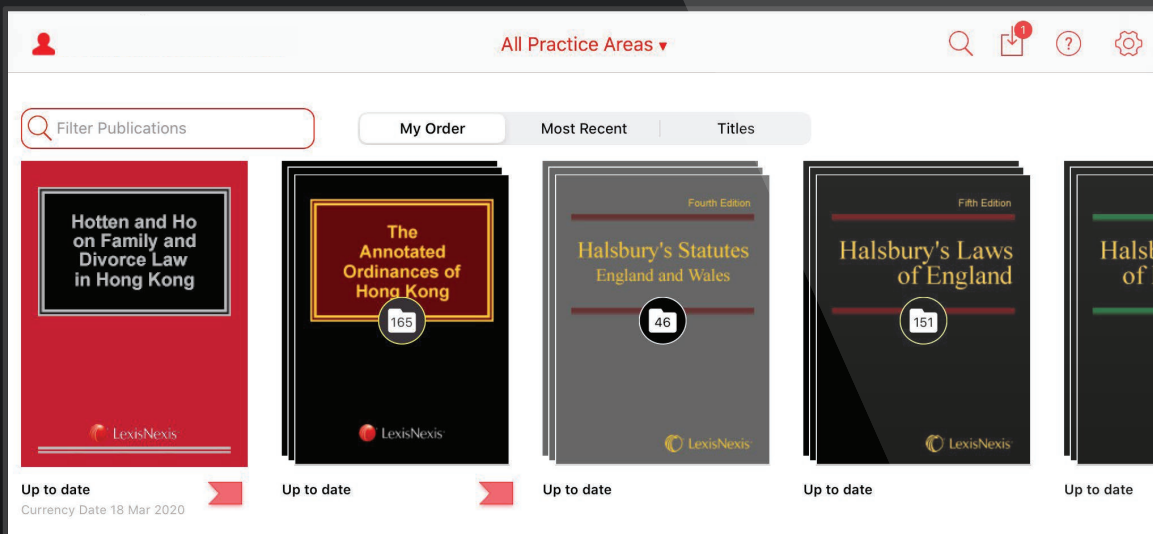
All Practice Areas ▾

1

Filter Publications

My Order | Most Recent | Titles

Hotten and Ho on Family and Divorce Law in Hong Kong

LexisNexis

Up to date
Currency Date 18 Mar 2020

The Annotated Ordinances of Hong Kong

165

LexisNexis

Up to date

Fourth Edition

Halsbury's Statutes England and Wales

46

LexisNexis

Up to date

Fifth Edition

Halsbury's Laws of England

151

LexisNexis

Up to date

Halsb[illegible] of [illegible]

Up to date